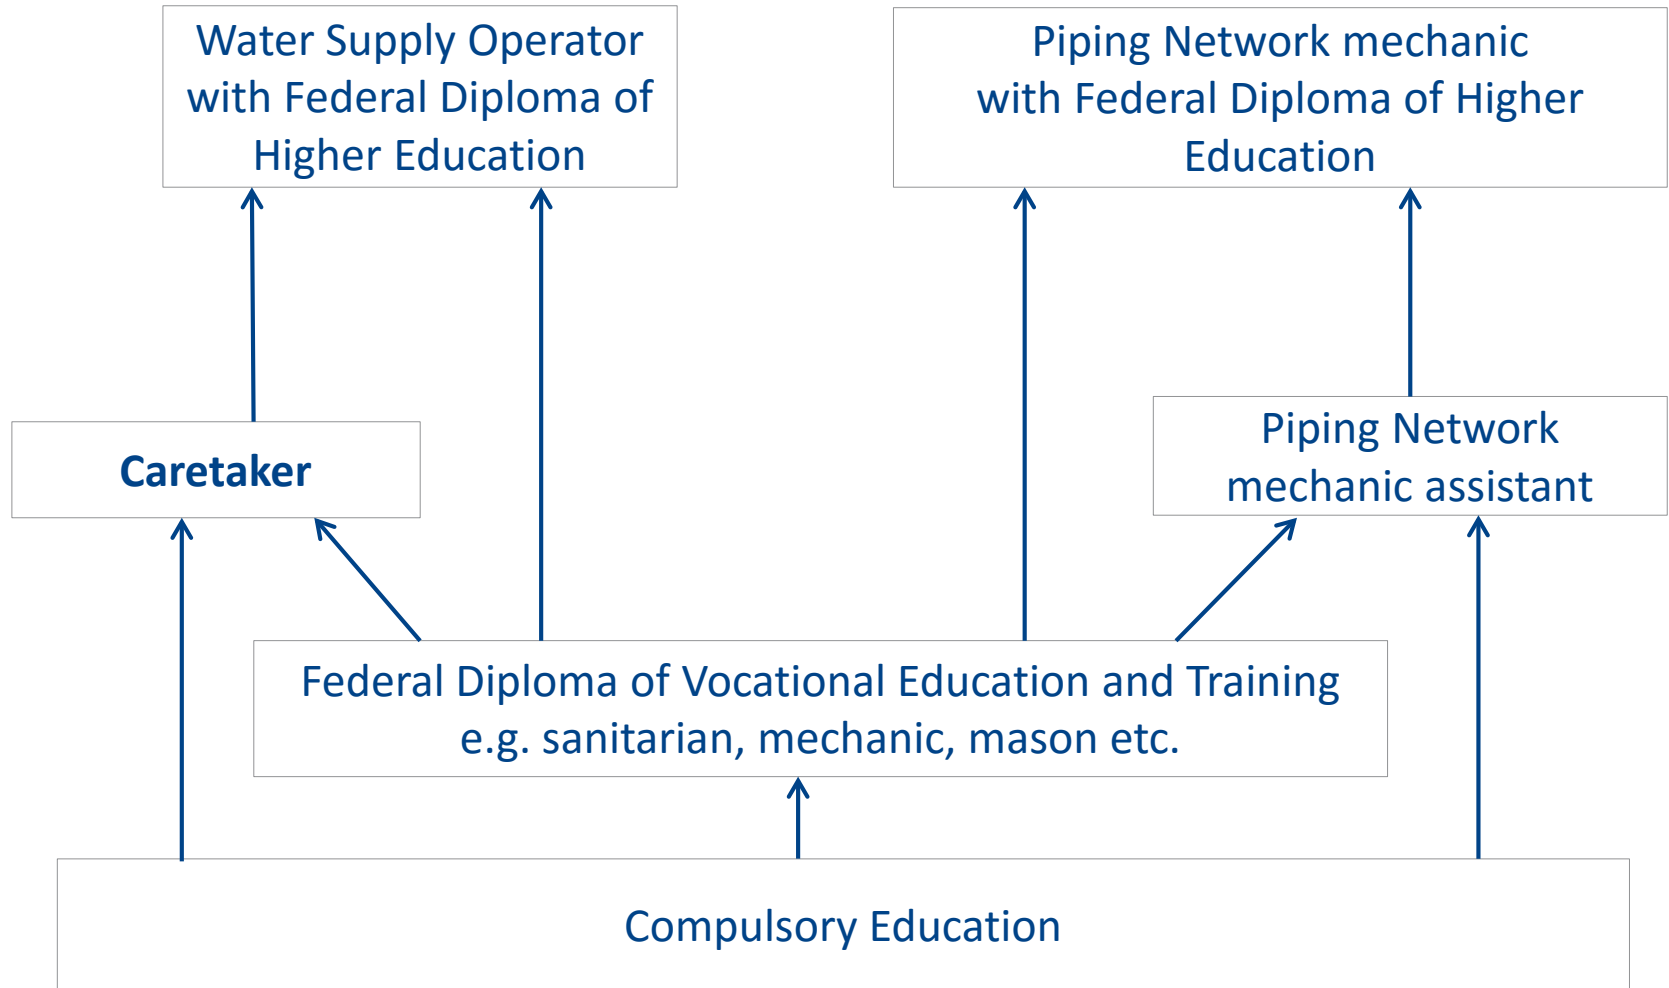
Water Supply Operator with Federal Diploma of Higher Education

Piping Network mechanic with Federal Diploma of Higher Education

Caretaker

Piping Network mechanic assistant

Federal Diploma of Vocational Education and Training e.g. sanitarian, mechanic, mason etc.

Compulsory Education